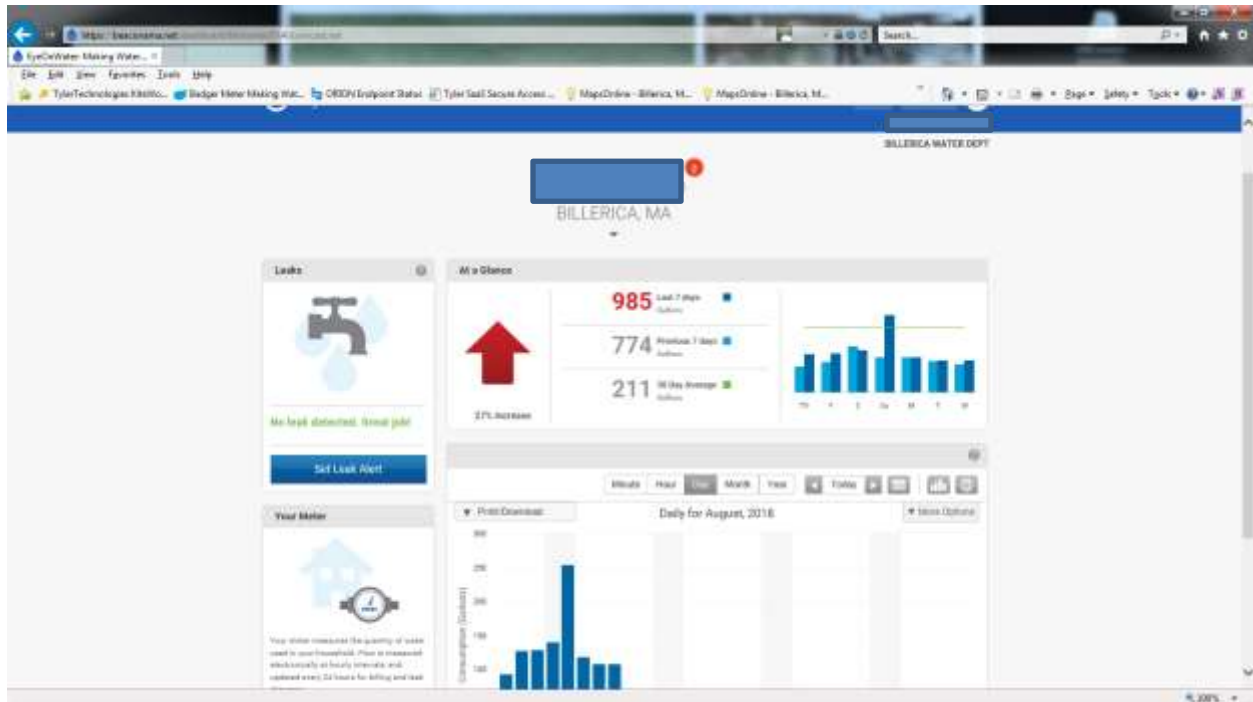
https://beaconama.net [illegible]

Search...

EyeOnWater Making Water... ×

File Edit View Favorites Tools Help

TylerTechnologies Kiteworks... Badger Meter Making Wat... ORION Endpoint Status Tyler SaaS Secure Access... MapsOnline - Billerica, M... MapsOnline - Billerica, M...

Page ▾ Safety ▾ Tools ▾

BILLERICA WATER DEPT

BILLERICA, MA

Leaks

No leak detected. Great job!

Set Leak Alert

Your Meter

Your meter measures the quantity of water used in your household. Flow is measured electronically at hourly intervals and updated every 24 hours for billing and leak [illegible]

At a Glance

985 Last 7 days Gallons

774 Previous 7 days Gallons

211 30 Day Average Gallons

27% Increase

Th F S Su M T W

Minute Hour Day Month Year Today

▾ Print/Download

Daily for August, 2016

▾ More Options

300

250

200

150

100

Consumption (Gallons)

100% ▾